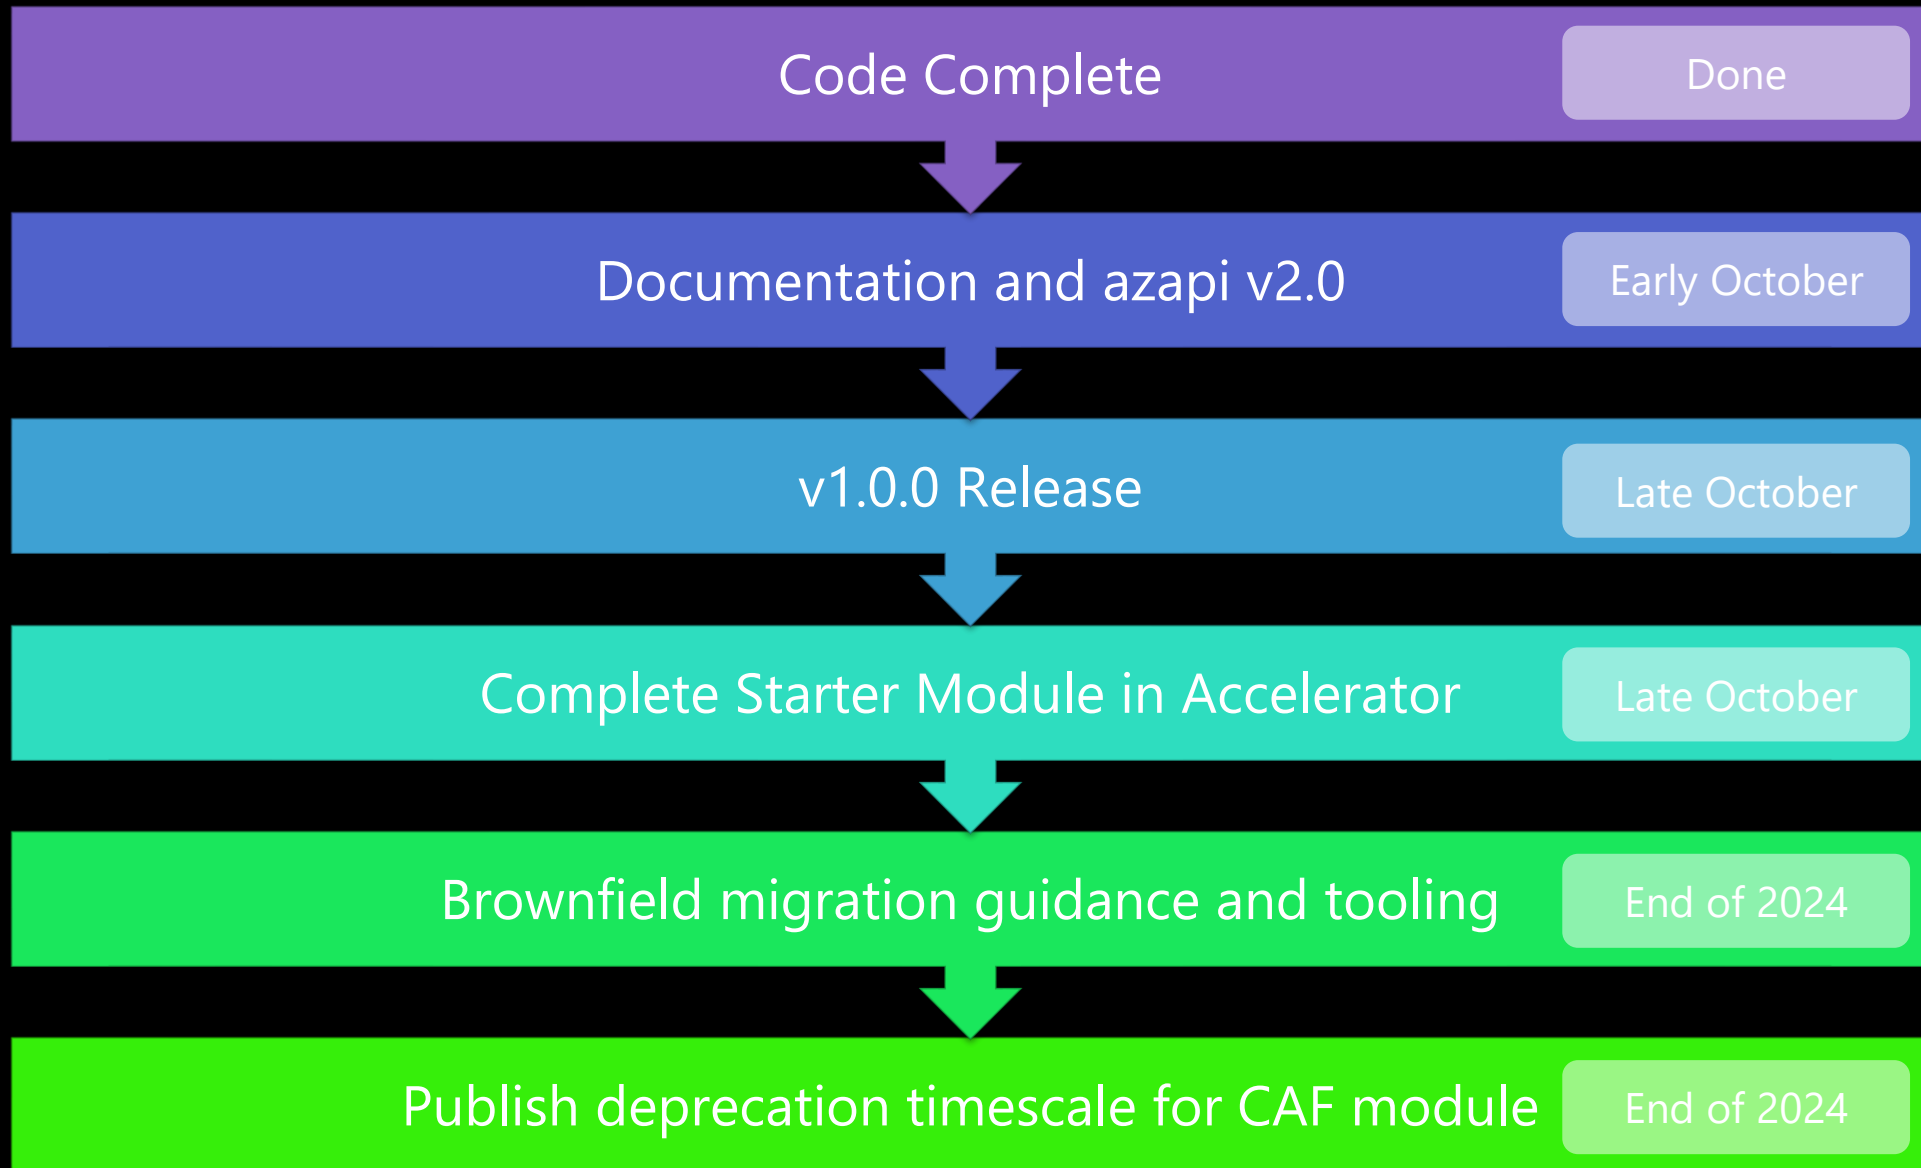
Code Complete

Done

Documentation and azapi v2.0

Early October

v1.0.0 Release

Late October

Complete Starter Module in Accelerator

Late October

Brownfield migration guidance and tooling

End of 2024

Publish deprecation timescale for CAF module

End of 2024